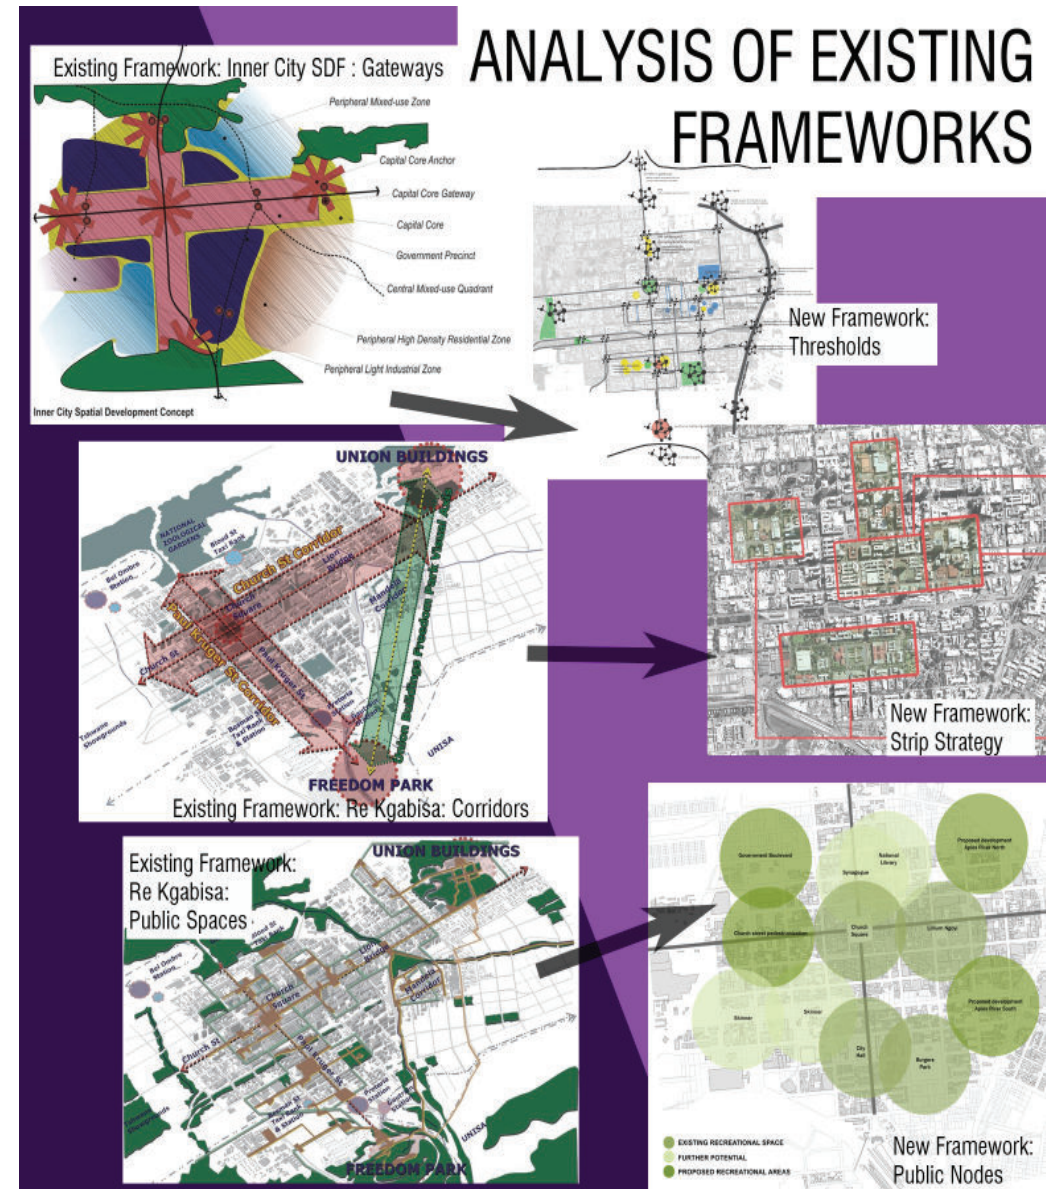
ANALYSIS OF EXISTING FRAMEWORKS

Existing Framework: Inner City SDF : Gateways

Peripheral Mixed-use Zone
Capital Core Anchor
Capital Core Gateway
Capital Core
Government Precinct
Central Mixed-use Quadrant
Peripheral High Density Residential Zone
Peripheral Light Industrial Zone

Inner City Spatial Development Concept

New Framework: Thresholds

UNION BUILDINGS
NATIONAL ZOOLOGICAL GARDENS
Bloed St Taxi Rank
Bel Ombre Station
Church St Corridor
Church Square
Lion Bridge
Paul Kruger St Corridor
Paul Kruger St
Church St
Mandela Corridor
Belmain Taxi Rank & Station
Pretoria Station
Tshwane Showgrounds
UNISA
FREEDOM PARK

Existing Framework: Re Kgabisa: Corridors

New Framework: Strip Strategy

Existing Framework: Re Kgabisa: Public Spaces

UNION BUILDINGS
Bloed St Taxi Rank
Bel Ombre Station
Church Square
Lion Bridge
Mandela Corridor
Church St
Paul Kruger St
Belmain Taxi Rank & Station
Pretoria Station
Tshwane Showgrounds
UNISA
FREEDOM PARK

Government Boulevard
Synagogue
National Library
Proposed development Apies River North
Church street pedestrianisation
Church Square
Lilian Ngoi
Proposed development Apies River South
Skinner
Skinner
City Hall
Burgers Park

EXISTING RECREATIONAL SPACE
FURTHER POTENTIAL
PROPOSED RECREATIONAL AREAS

New Framework: Public Nodes